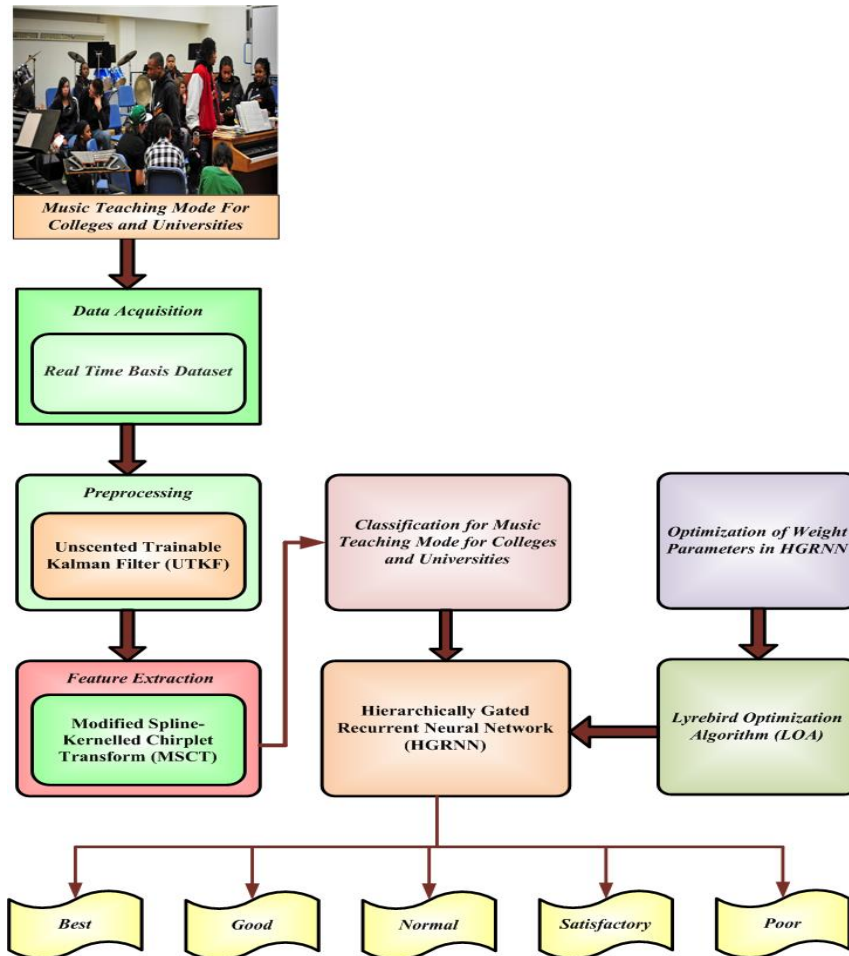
Music Teaching Mode For Colleges and Universities

Data Acquisition

Real Time Basis Dataset

Preprocessing

Unscented Trainable Kalman Filter (UTKF)

Feature Extraction

Modified Spline-Kernelled Chirplet Transform (MSCT)

Classification for Music Teaching Mode for Colleges and Universities

Hierarchically Gated Recurrent Neural Network (HGRNN)

Optimization of Weight Parameters in HGRNN

Lyrebird Optimization Algorithm (LOA)

Best

Good

Normal

Satisfactory

Poor